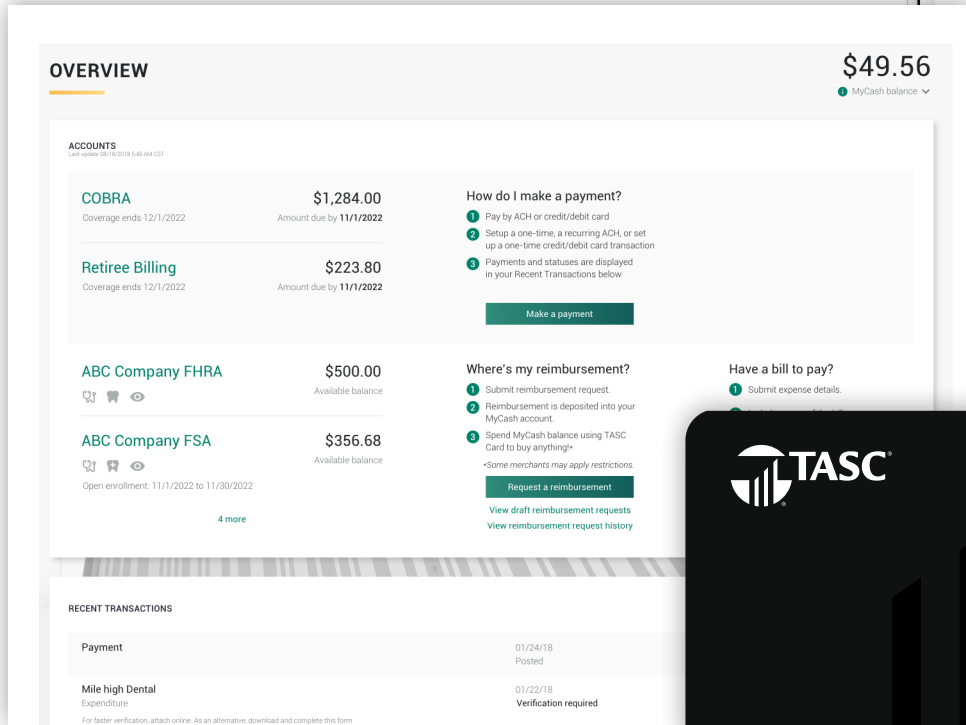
OVERVIEW

$49.56
MyCash balance

ACCOUNTS
Last update 08/18/2018 5:45 AM CST

COBRA
Coverage ends 12/1/2022
$1,284.00
Amount due by **11/1/2022**

Retiree Billing
Coverage ends 12/1/2022
$223.80
Amount due by **11/1/2022**

How do I make a payment?
1 Pay by ACH or credit/debit card
2 Setup a one-time, a recurring ACH, or set up a one-time credit/debit card transaction
3 Payments and statuses are displayed in your Recent Transactions below

Make a payment

ABC Company FHRA
$500.00
Available balance

ABC Company FSA
$356.68
Available balance
Open enrollment: 11/1/2022 to 11/30/2022

4 more

Where's my reimbursement?
1 Submit reimbursement request.
2 Reimbursement is deposited into your MyCash account.
3 Spend MyCash balance using TASC Card to buy anything!*
*Some merchants may apply restrictions.

Request a reimbursement
View draft reimbursement requests
View reimbursement request history

Have a bill to pay?
1 Submit expense details.

TASC

RECENT TRANSACTIONS

Payment
01/24/18
Posted

Mile high Dental
Expenditure
01/22/18
Verification required
For faster verification, attach online. As an alternative, download and complete this form